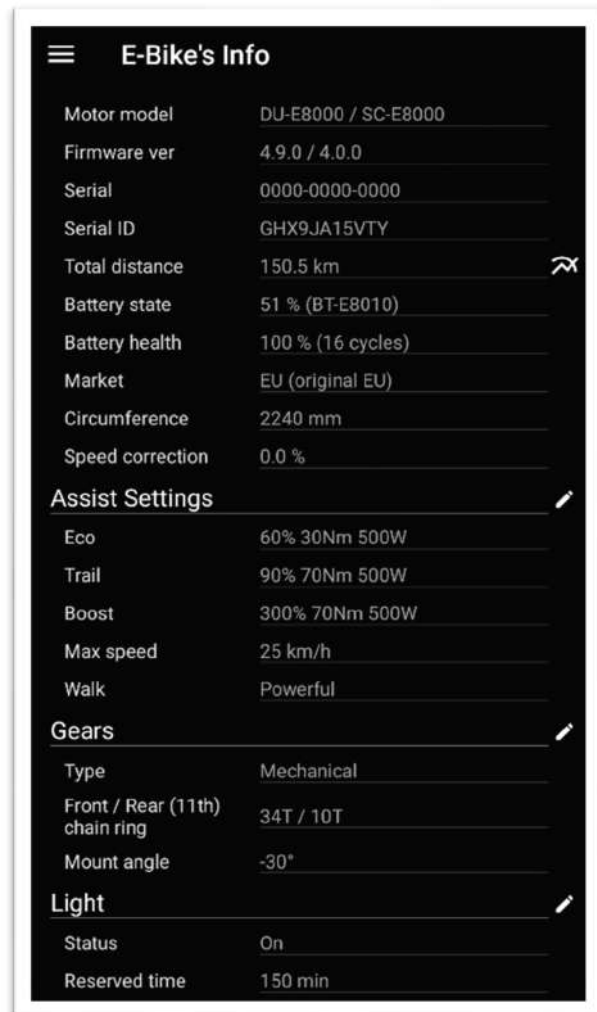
E-Bike's Info

| | |
|---|---|
| Motor model | DU-E8000 / SC-E8000 |
| Firmware ver | 4.9.0 / 4.0.0 |
| Serial | 0000-0000-0000 |
| Serial ID | GHX9JA15VTY |
| Total distance | 150.5 km |
| Battery state | 51 % (BT-E8010) |
| Battery health | 100 % (16 cycles) |
| Market | EU (original EU) |
| Circumference | 2240 mm |
| Speed correction | 0.0 % |

Assist Settings

| | |
|---|---|
| Eco | 60% 30Nm 500W |
| Trail | 90% 70Nm 500W |
| Boost | 300% 70Nm 500W |
| Max speed | 25 km/h |
| Walk | Powerful |

Gears

| | |
|---|---|
| Type | Mechanical |
| Front / Rear (11th) chain ring | 34T / 10T |
| Mount angle | -30° |

Light

| | |
|---|---|
| Status | On |
| Reserved time | 150 min |